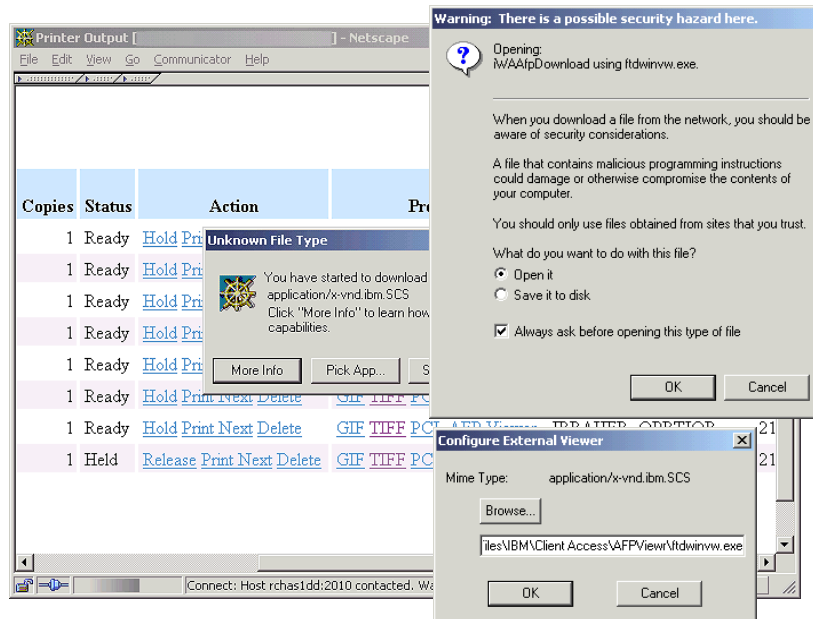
Printer Output [ ] - Netscape
File Edit View Go Communicator Help

| Copies | Status | Action | Pro |
|---|---|---|---|
| 1 | Ready | Hold Prin | |
| 1 | Ready | Hold Prin | |
| 1 | Ready | Hold Prin | |
| 1 | Ready | Hold Prin | |
| 1 | Ready | Hold Prin | |
| 1 | Ready | Hold Print Next Delete | GIF TIFF PCL |
| 1 | Ready | Hold Print Next Delete | GIF TIFF PCL AFP Viewer IBRAUER OPRTIOR 21 |
| 1 | Held | Release Print Next Delete | GIF TIFF PCL 21 |

Connect: Host rchas1dd:2010 contacted. Wa

Unknown File Type
You have started to download application/x-vnd.ibm.SCS
Click "More Info" to learn how capabilities.
More Info
Pick App...
S

Warning: There is a possible security hazard here.
Opening:
iWAAfpDownload using ftdwinvw.exe.
When you download a file from the network, you should be aware of security considerations.
A file that contains malicious programming instructions could damage or otherwise compromise the contents of your computer.
You should only use files obtained from sites that you trust.
What do you want to do with this file?
Open it
Save it to disk
Always ask before opening this type of file
OK
Cancel

Configure External Viewer
Mime Type: application/x-vnd.ibm.SCS
Browse...
files\IBM\Client Access\AFPViewr\ftdwinvw.exe
OK
Cancel